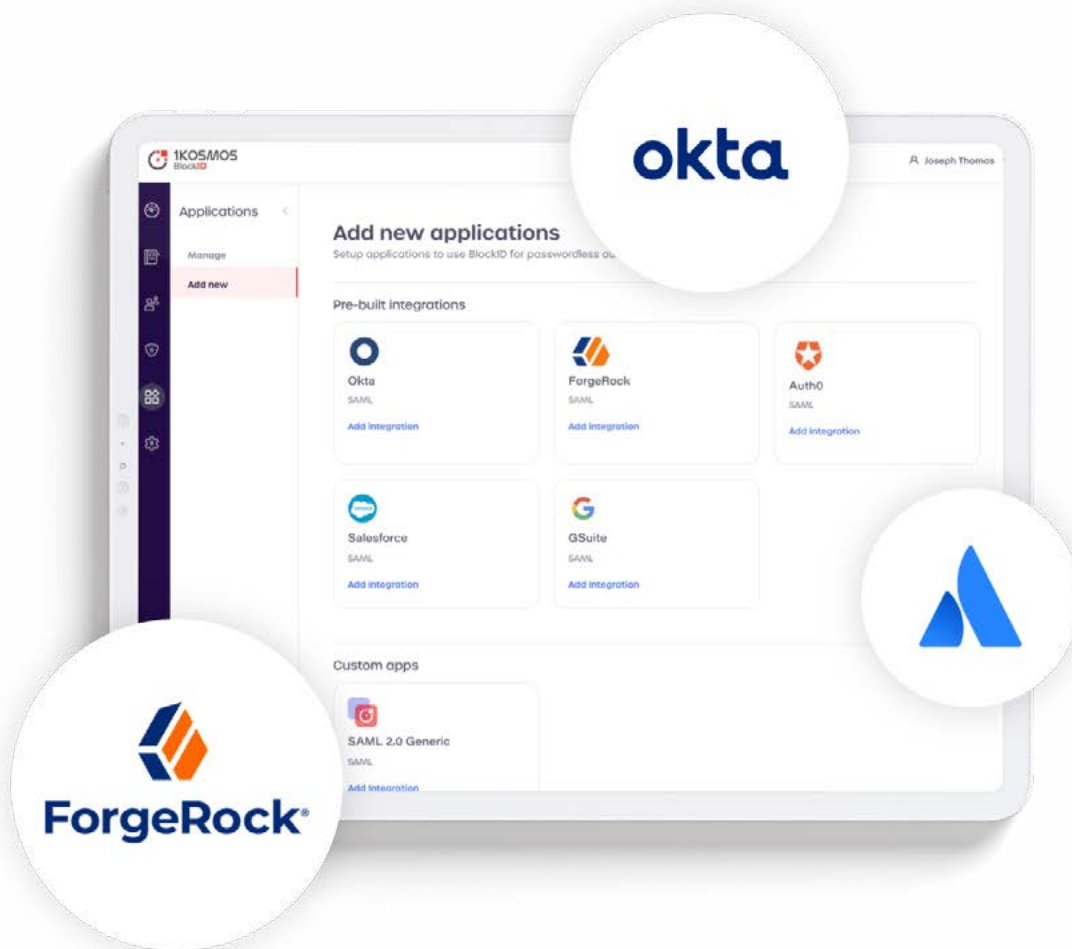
1KOSMOS
BlockID

okta

Joseph Thomas

Applications

Manage

Add new

Add new applications
Setup applications to use BlockID for passwordless a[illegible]

Pre-built integrations

Okta
SAML
Add integration

ForgeRock
SAML
Add integration

Auth0
SAML
Add integration

Salesforce
SAML
Add integration

GSuite
SAML
Add integration

Custom apps

SAML 2.0 Generic
SAML
Add integration

ForgeRock